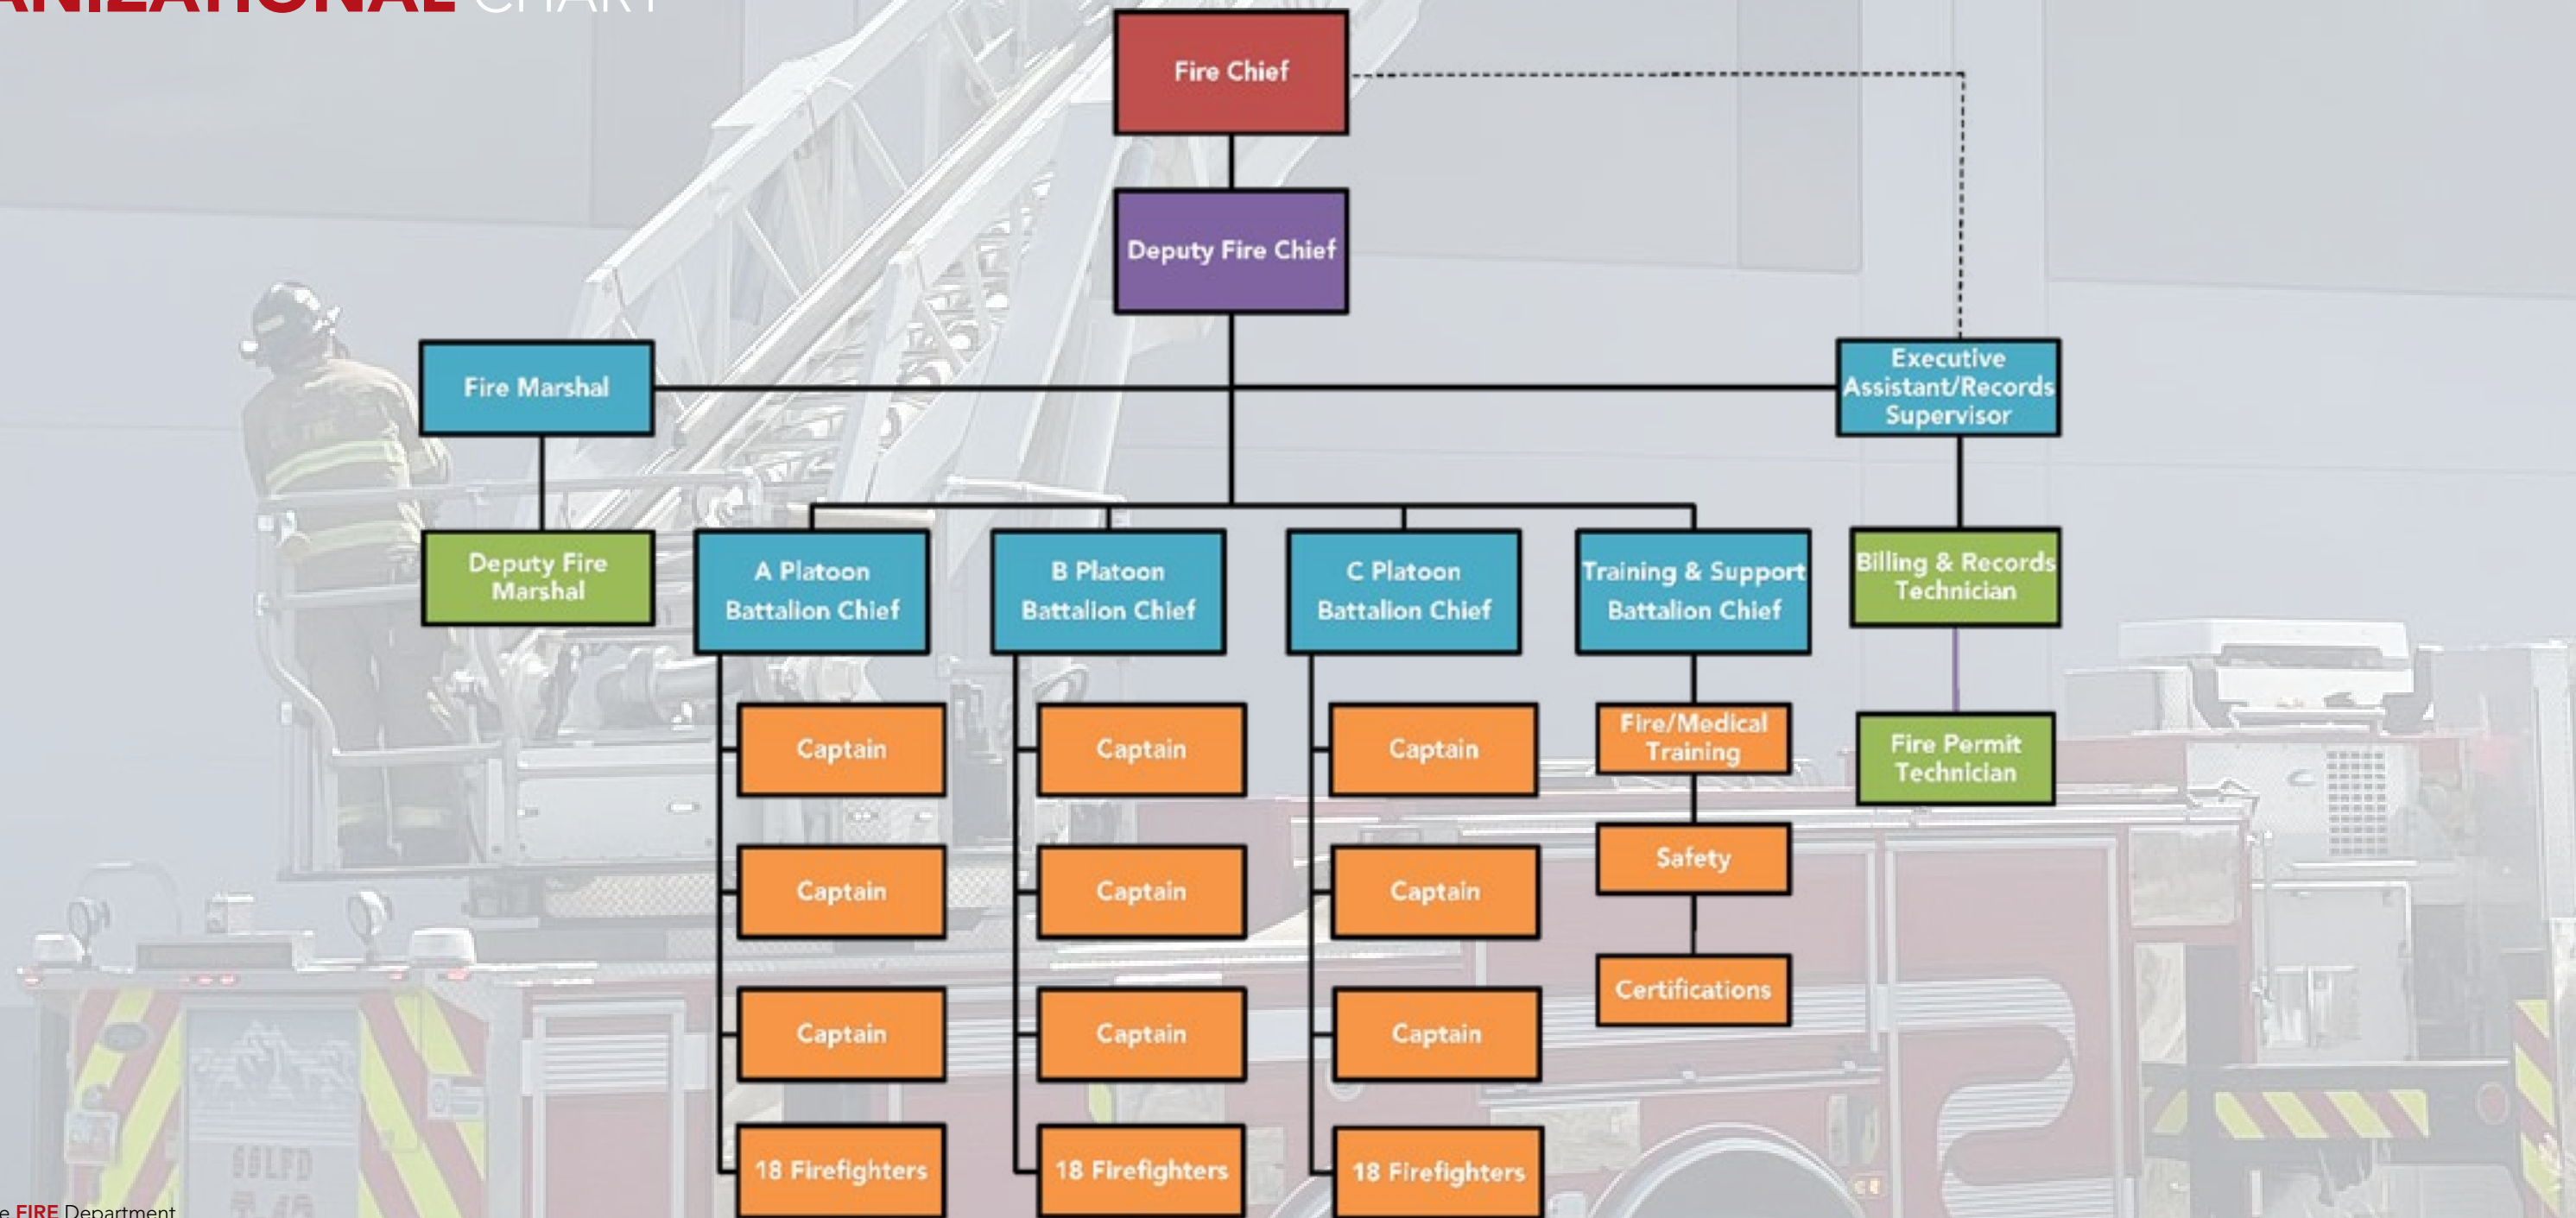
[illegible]ANIZATIONAL CHART

Fire Chief

Deputy Fire Chief

Fire Marshal

Executive Assistant/Records Supervisor

Deputy Fire Marshal

A Platoon Battalion Chief

B Platoon Battalion Chief

C Platoon Battalion Chief

Training & Support Battalion Chief

Billing & Records Technician

Captain

Captain

Captain

18 Firefighters

Captain

Captain

Captain

18 Firefighters

Captain

Captain

Captain

18 Firefighters

Fire/Medical Training

Safety

Certifications

Fire Permit Technician

SSLFD

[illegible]e FIRE Department